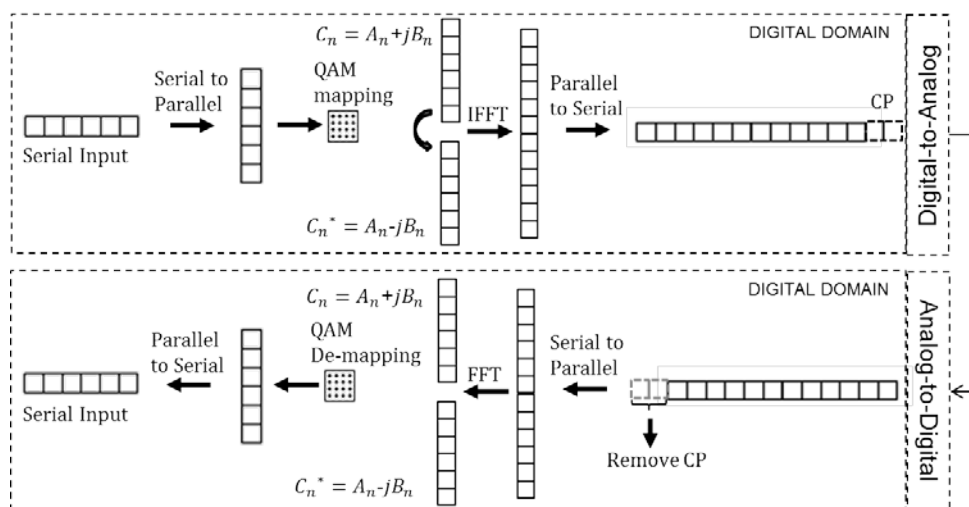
DIGITAL DOMAIN

Serial to Parallel

QAM mapping

$C_n = A_n + jB_n$

IFFT

Parallel to Serial

CP

Serial Input

$C_n^* = A_n - jB_n$

Digital-to-Analog

DIGITAL DOMAIN

$C_n = A_n + jB_n$

Parallel to Serial

QAM De-mapping

FFT

Serial to Parallel

Serial Input

Remove CP

$C_n^* = A_n - jB_n$

Analog-to-Digital